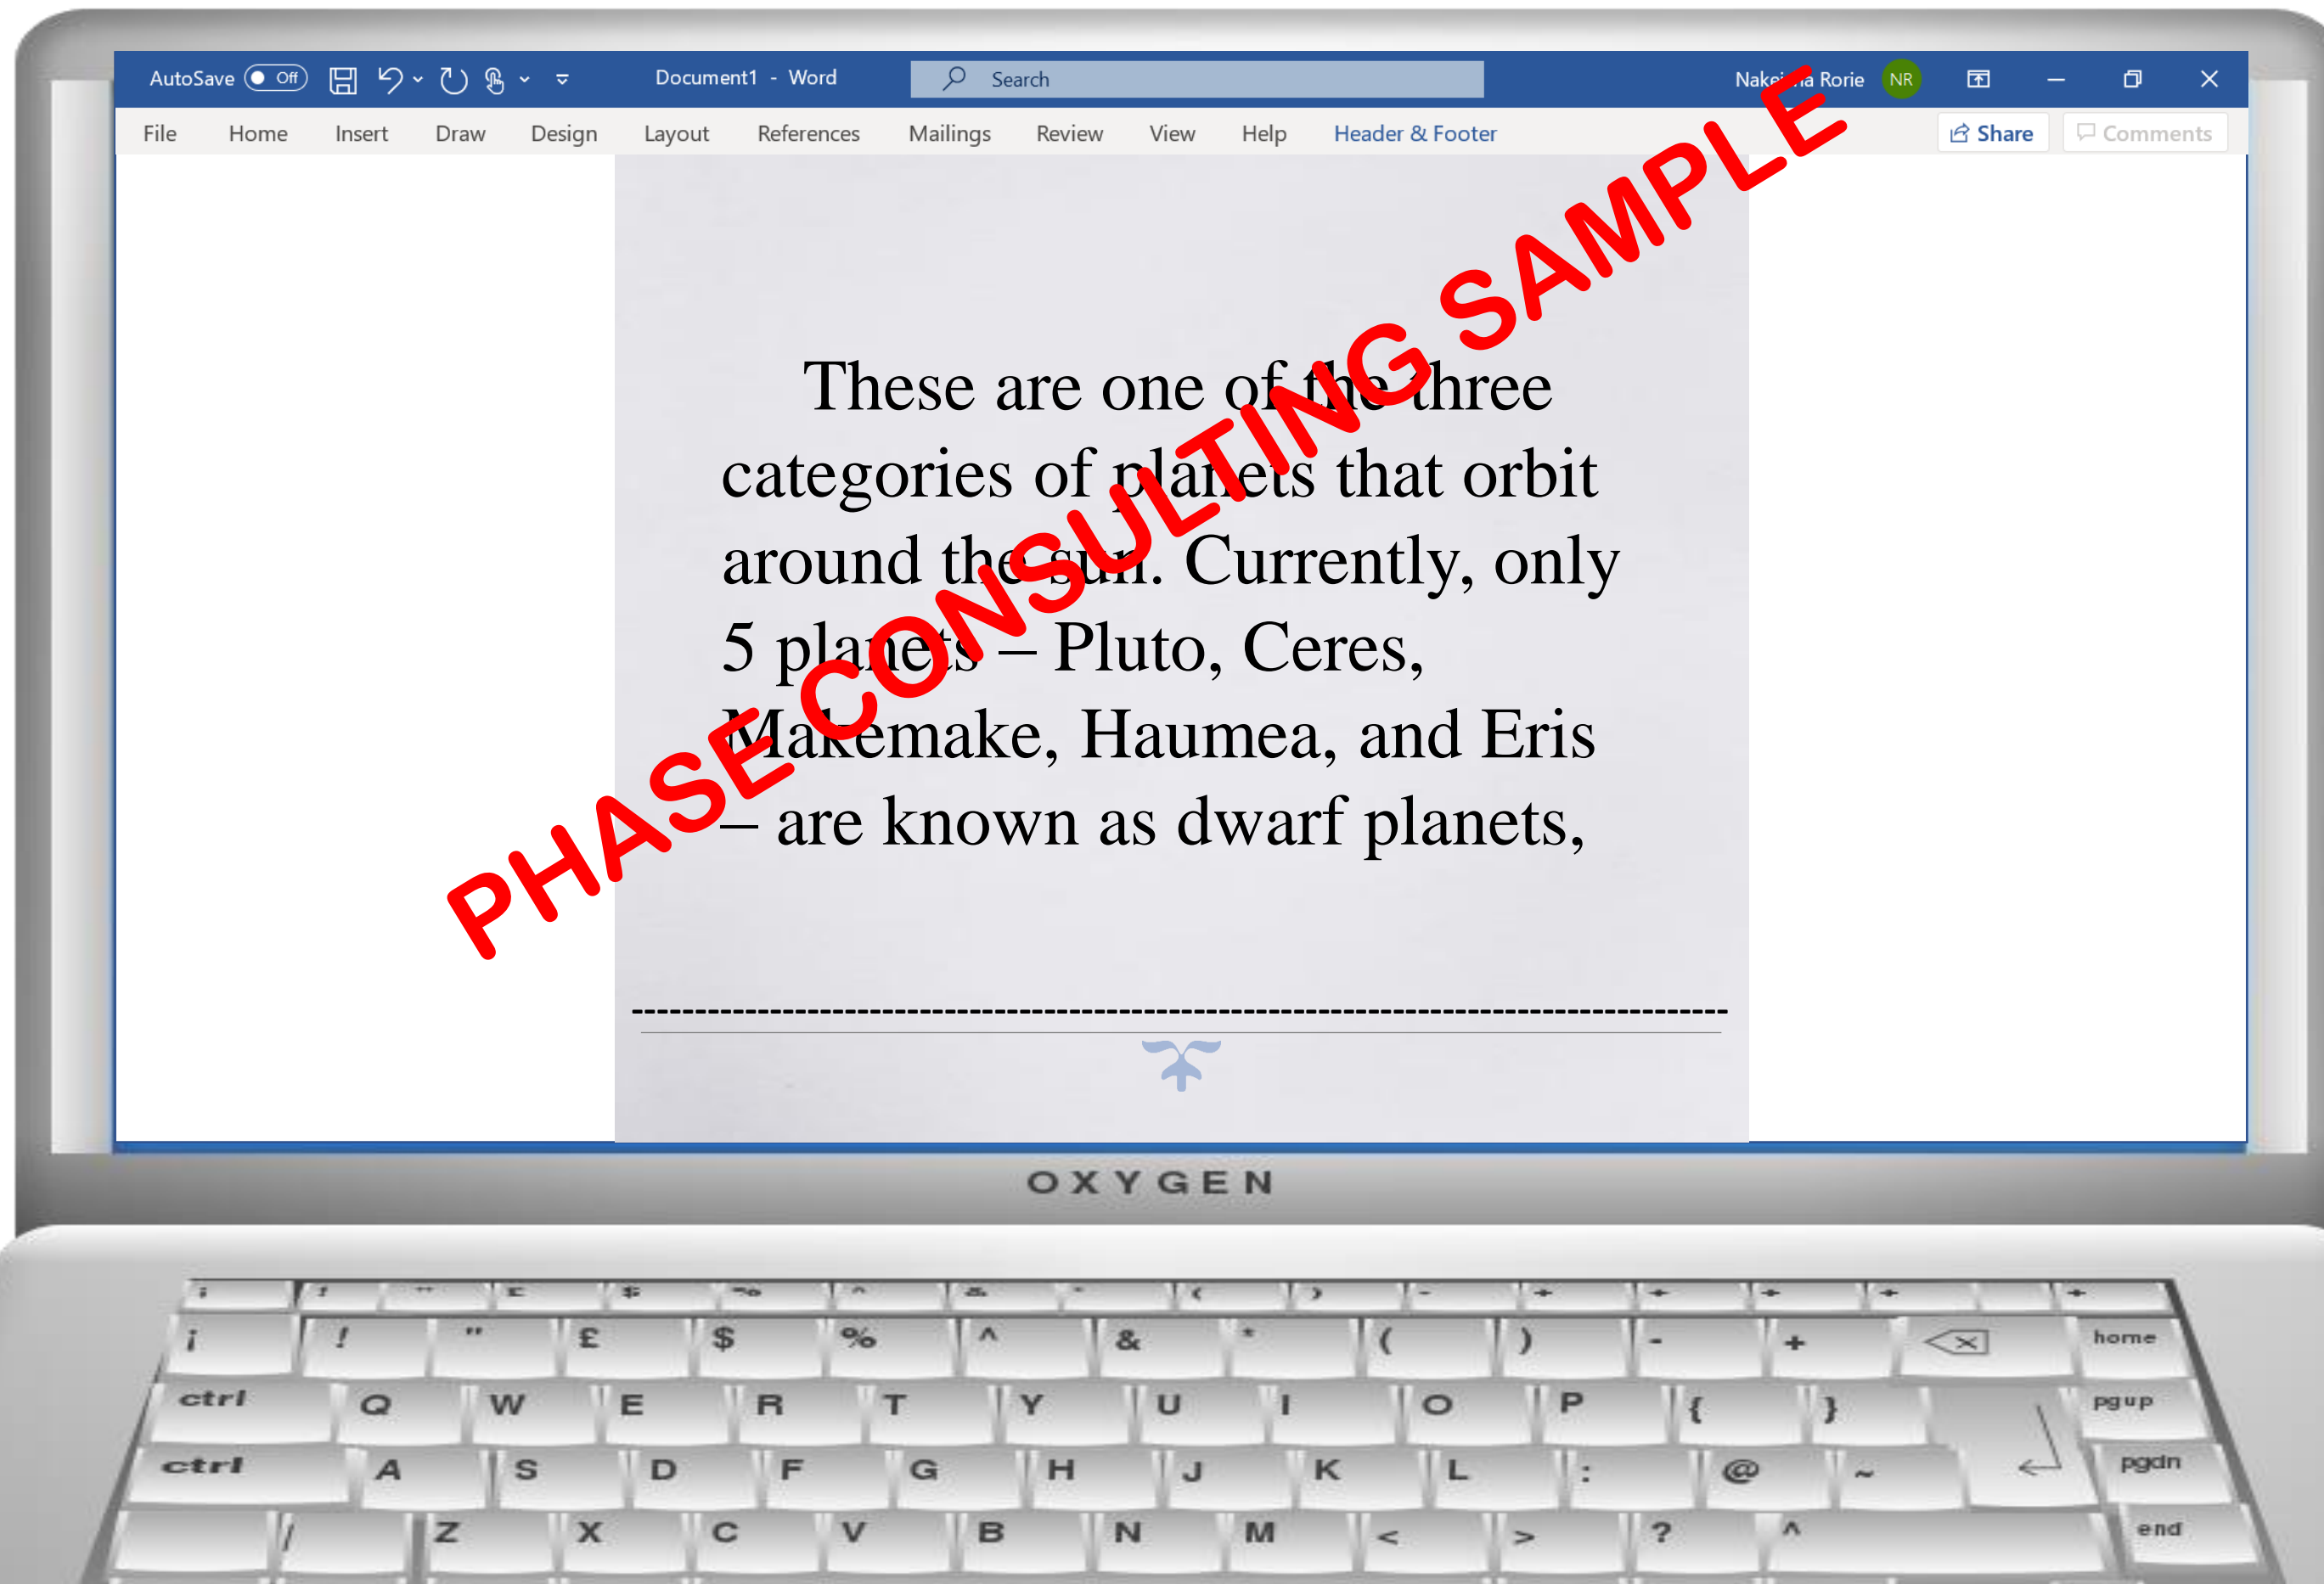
AutoSave Off Document1 - Word Search Nake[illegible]a Rorie NR

File Home Insert Draw Design Layout References Mailings Review View Help Header & Footer Share Comments

These are one of the three categories of planets that orbit around the sun. Currently, only 5 planets – Pluto, Ceres, Makemake, Haumea, and Eris – are known as dwarf planets,

PHASE CONSULTING SAMPLE

OXYGEN

¡ ! " £ $ % ^ & * ( ) - + home
ctrl Q W E R T Y U I O P { } pgup
ctrl A S D F G H J K L : @ ~ pgdn
/ Z X C V B N M < > ? ^ end